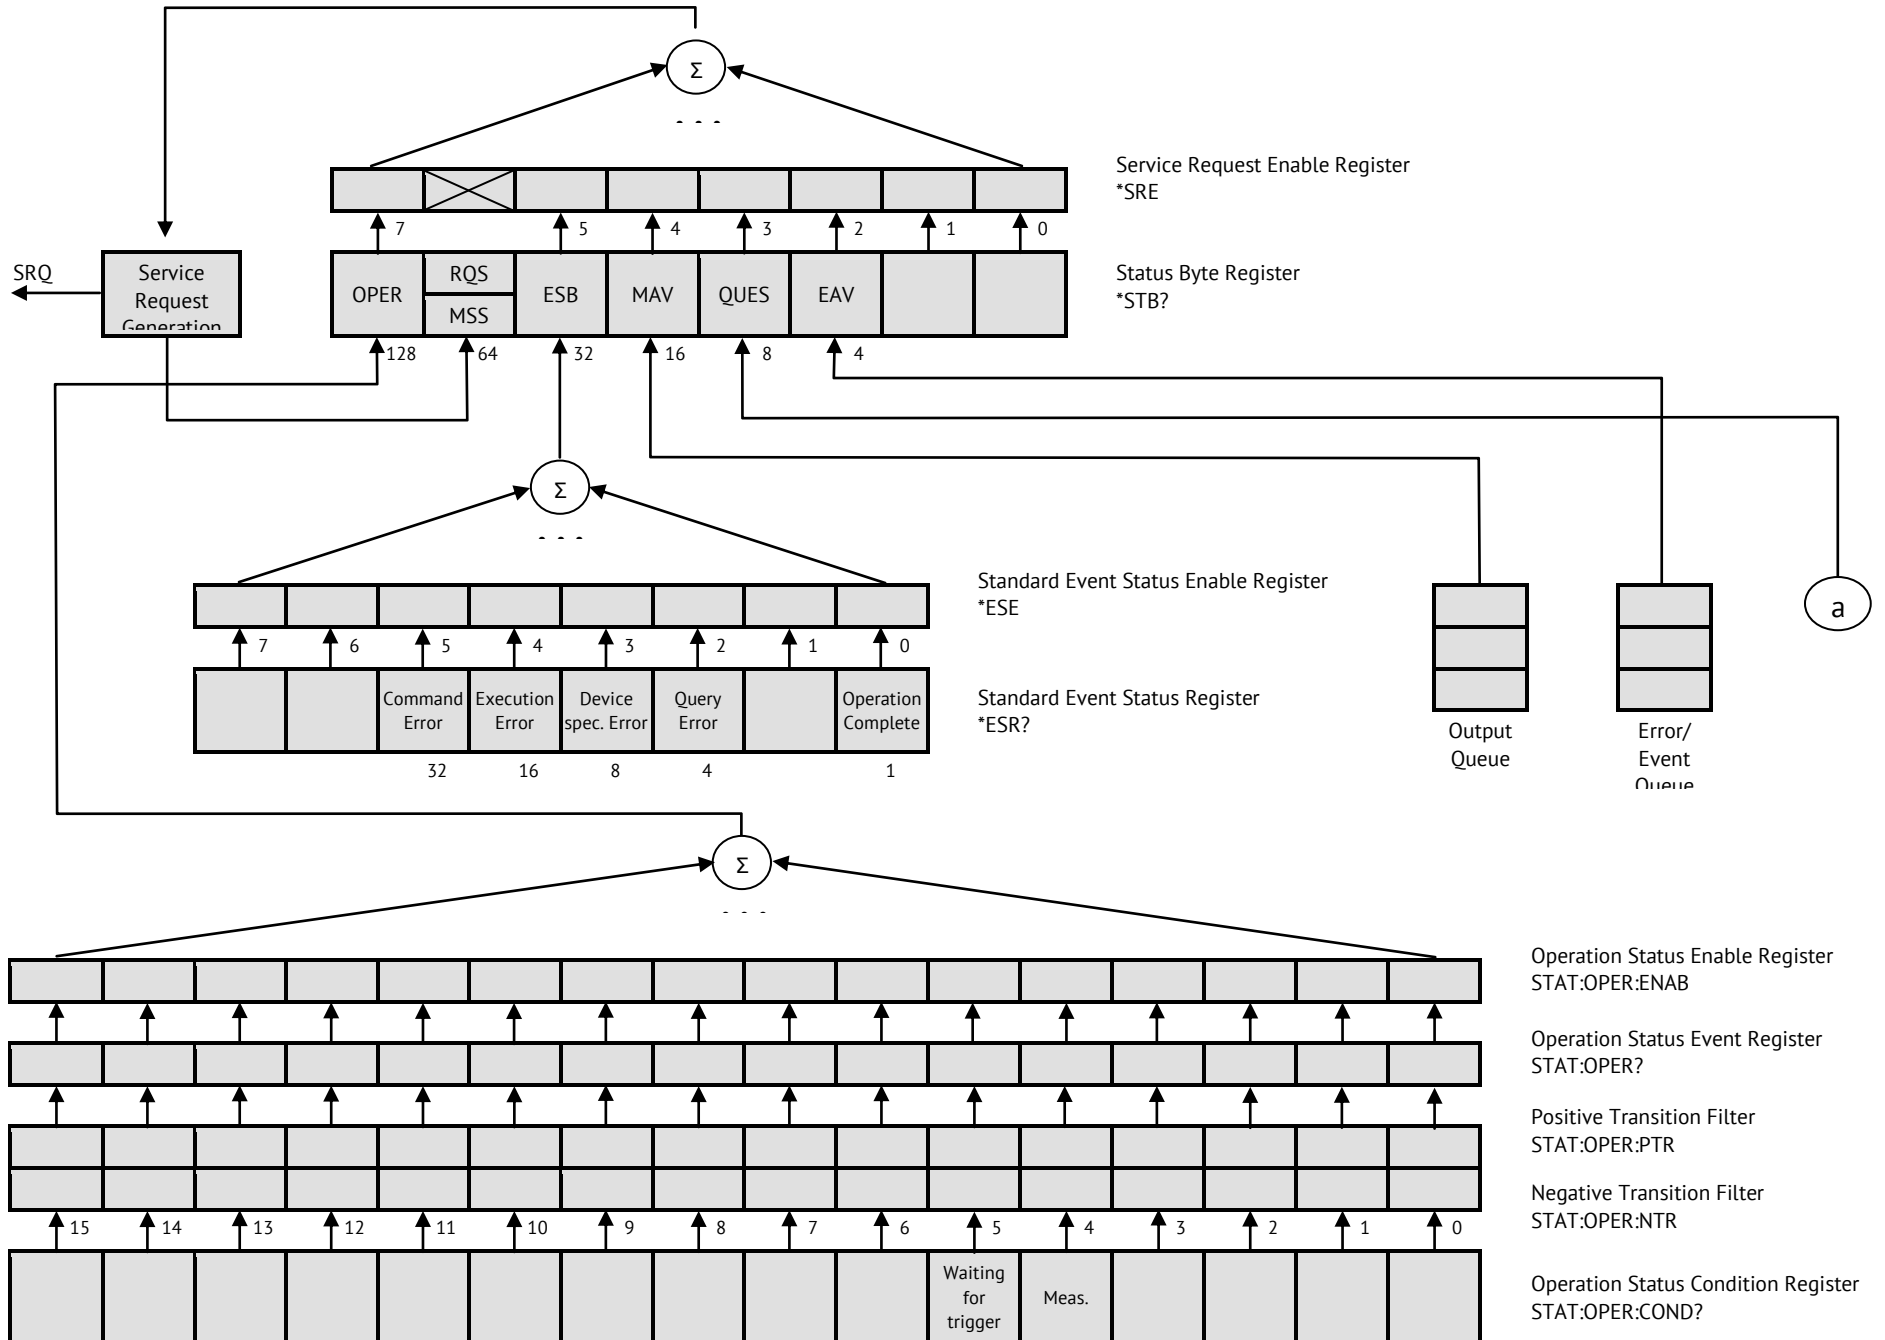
Σ

- - -

Service Request Enable Register
*SRE

7 5 4 3 2 1 0

SRQ

Service Request Generation

| OPER | RQS / MSS | ESB | MAV | QUES | EAV | | |
|---|---|---|---|---|---|---|---|

Status Byte Register
*STB?

128 64 32 16 8 4

Σ

- - -

Standard Event Status Enable Register
*ESE

7 6 5 4 3 2 1 0

| | | Command Error | Execution Error | Device spec. Error | Query Error | | Operation Complete |
|---|---|---|---|---|---|---|---|

Standard Event Status Register
*ESR?

32 16 8 4 1

Output Queue

Error/ Event Queue

a

Σ

- - -

Operation Status Enable Register
STAT:OPER:ENAB

Operation Status Event Register
STAT:OPER?

Positive Transition Filter
STAT:OPER:PTR

Negative Transition Filter
STAT:OPER:NTR

15 14 13 12 11 10 9 8 7 6 5 4 3 2 1 0

| | | | | | | | | | | Waiting for trigger | Meas. | | | | |
|---|---|---|---|---|---|---|---|---|---|---|---|---|---|---|---|

Operation Status Condition Register
STAT:OPER:COND?